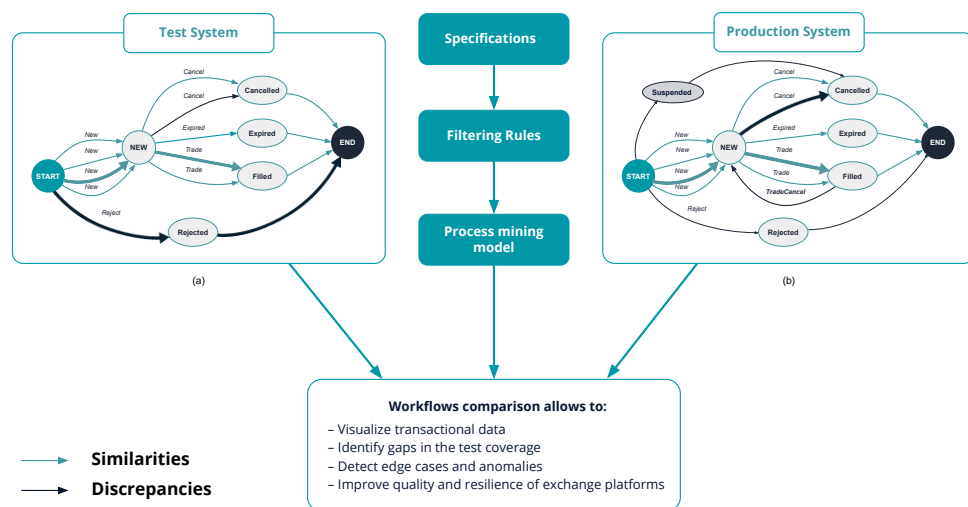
Test System

Cancel
Cancel
Cancelled
New
Expired
Expired
New
NEW
Trade
START
New
END
Trade
Filled
New
Reject
Rejected

(a)

Specifications

Filtering Rules

Process mining model

Production System

Cancel
Suspended
Cancelled
Cancel
New
Expired
Expired
New
NEW
Trade
START
New
END
Trade
Filled
New
TradeCancel
Reject
Rejected

(b)

Workflows comparison allows to:
– Visualize transactional data
– Identify gaps in the test coverage
– Detect edge cases and anomalies
– Improve quality and resilience of exchange platforms

Similarities
Discrepancies